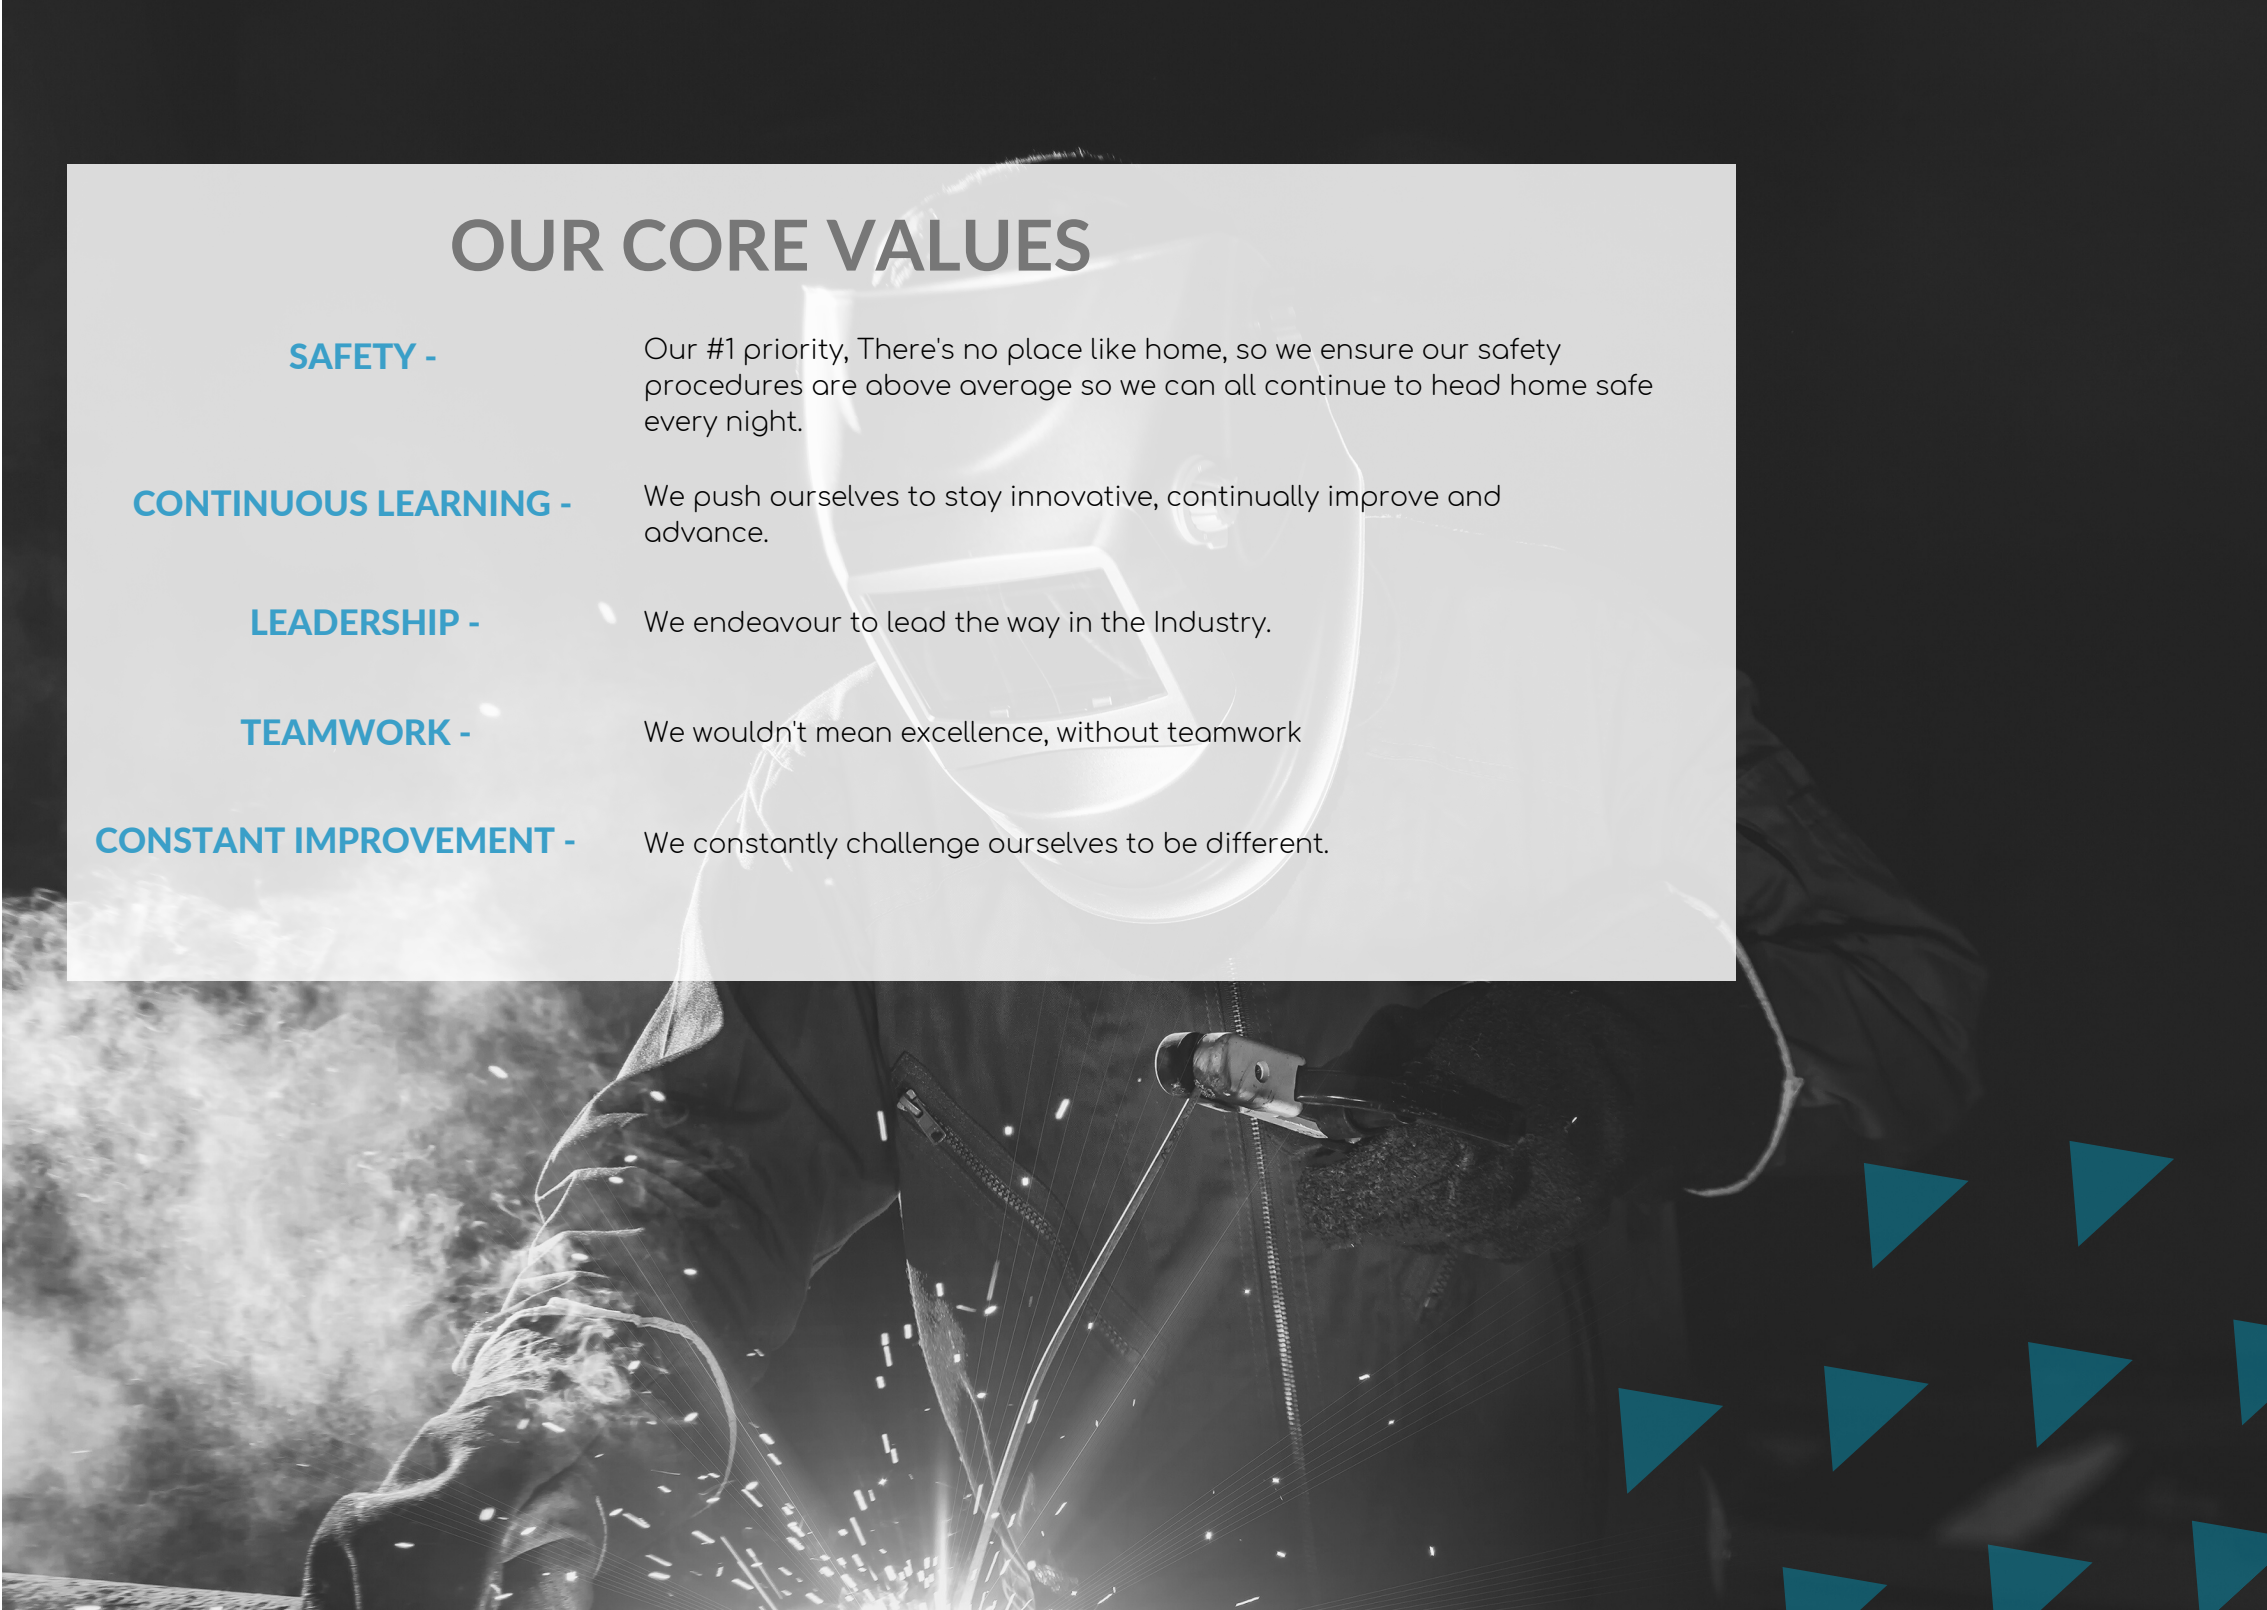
OUR CORE VALUES

SAFETY - Our #1 priority, There's no place like home, so we ensure our safety procedures are above average so we can all continue to head home safe every night.

CONTINUOUS LEARNING - We push ourselves to stay innovative, continually improve and advance.

LEADERSHIP - We endeavour to lead the way in the Industry.

TEAMWORK - We wouldn't mean excellence, without teamwork

CONSTANT IMPROVEMENT - We constantly challenge ourselves to be different.